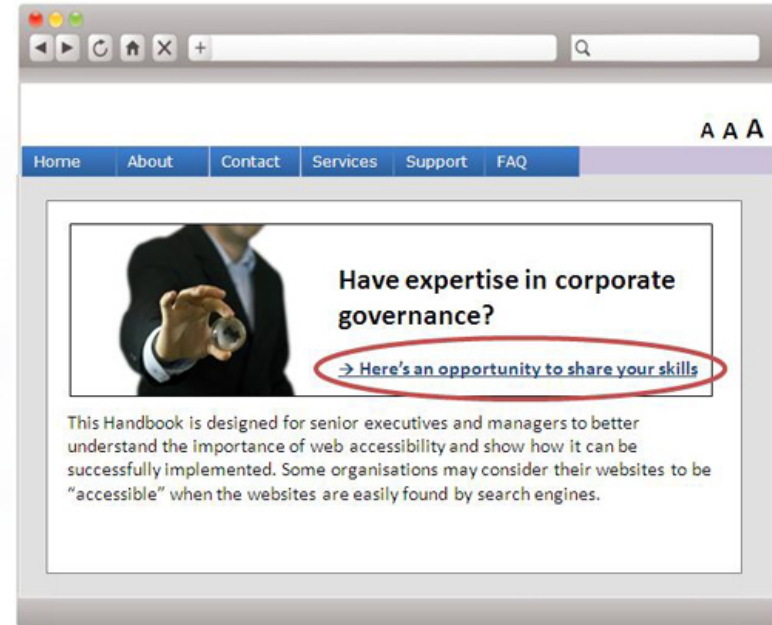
+

A A A

Home | About | Contact | Services | Support | FAQ

Have expertise in corporate governance?

→ Here's an opportunity to share your skills

This Handbook is designed for senior executives and managers to better understand the importance of web accessibility and show how it can be successfully implemented. Some organisations may consider their websites to be "accessible" when the websites are easily found by search engines.